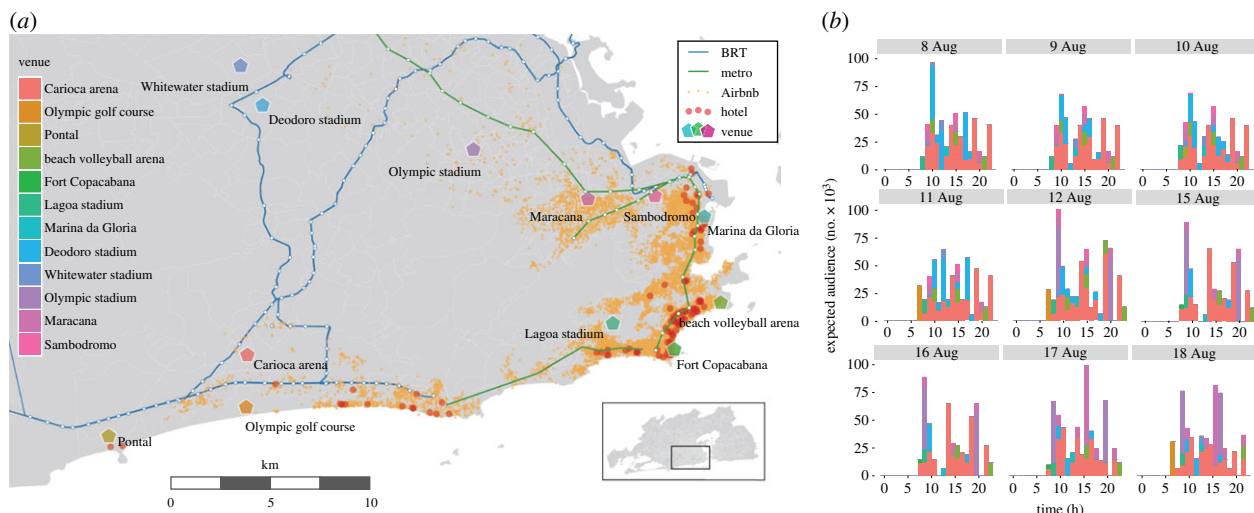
(a)

venue
Carioca arena
Olympic golf course
Pontal
beach volleyball arena
Fort Copacabana
Lagoa stadium
Marina da Gloria
Deodoro stadium
Whitewater stadium
Olympic stadium
Maracana
Sambodromo

BRT
metro
Airbnb
hotel
venue

Whitewater stadium
Deodoro stadium
Olympic stadium
Maracana
Sambodromo
Marina da Gloria
beach volleyball arena
Lagoa stadium
Fort Copacabana
Carioca arena
Olympic golf course
Pontal

km
0 5 10

(b)

8 Aug
9 Aug
10 Aug
11 Aug
12 Aug
15 Aug
16 Aug
17 Aug
18 Aug

expected audience (no. $\times 10^3$)
100
75
50
25
0

0 5 10 15 20
time (h)